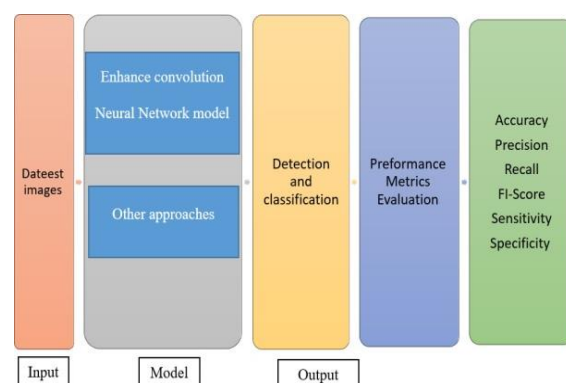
Dateest images

Enhance convolution Neural Network model

Other approaches

Detection and classification

Preformance Metrics Evaluation

Accuracy
Precision
Recall
FI-Score
Sensitivity
Specificity

Input

Model

Output